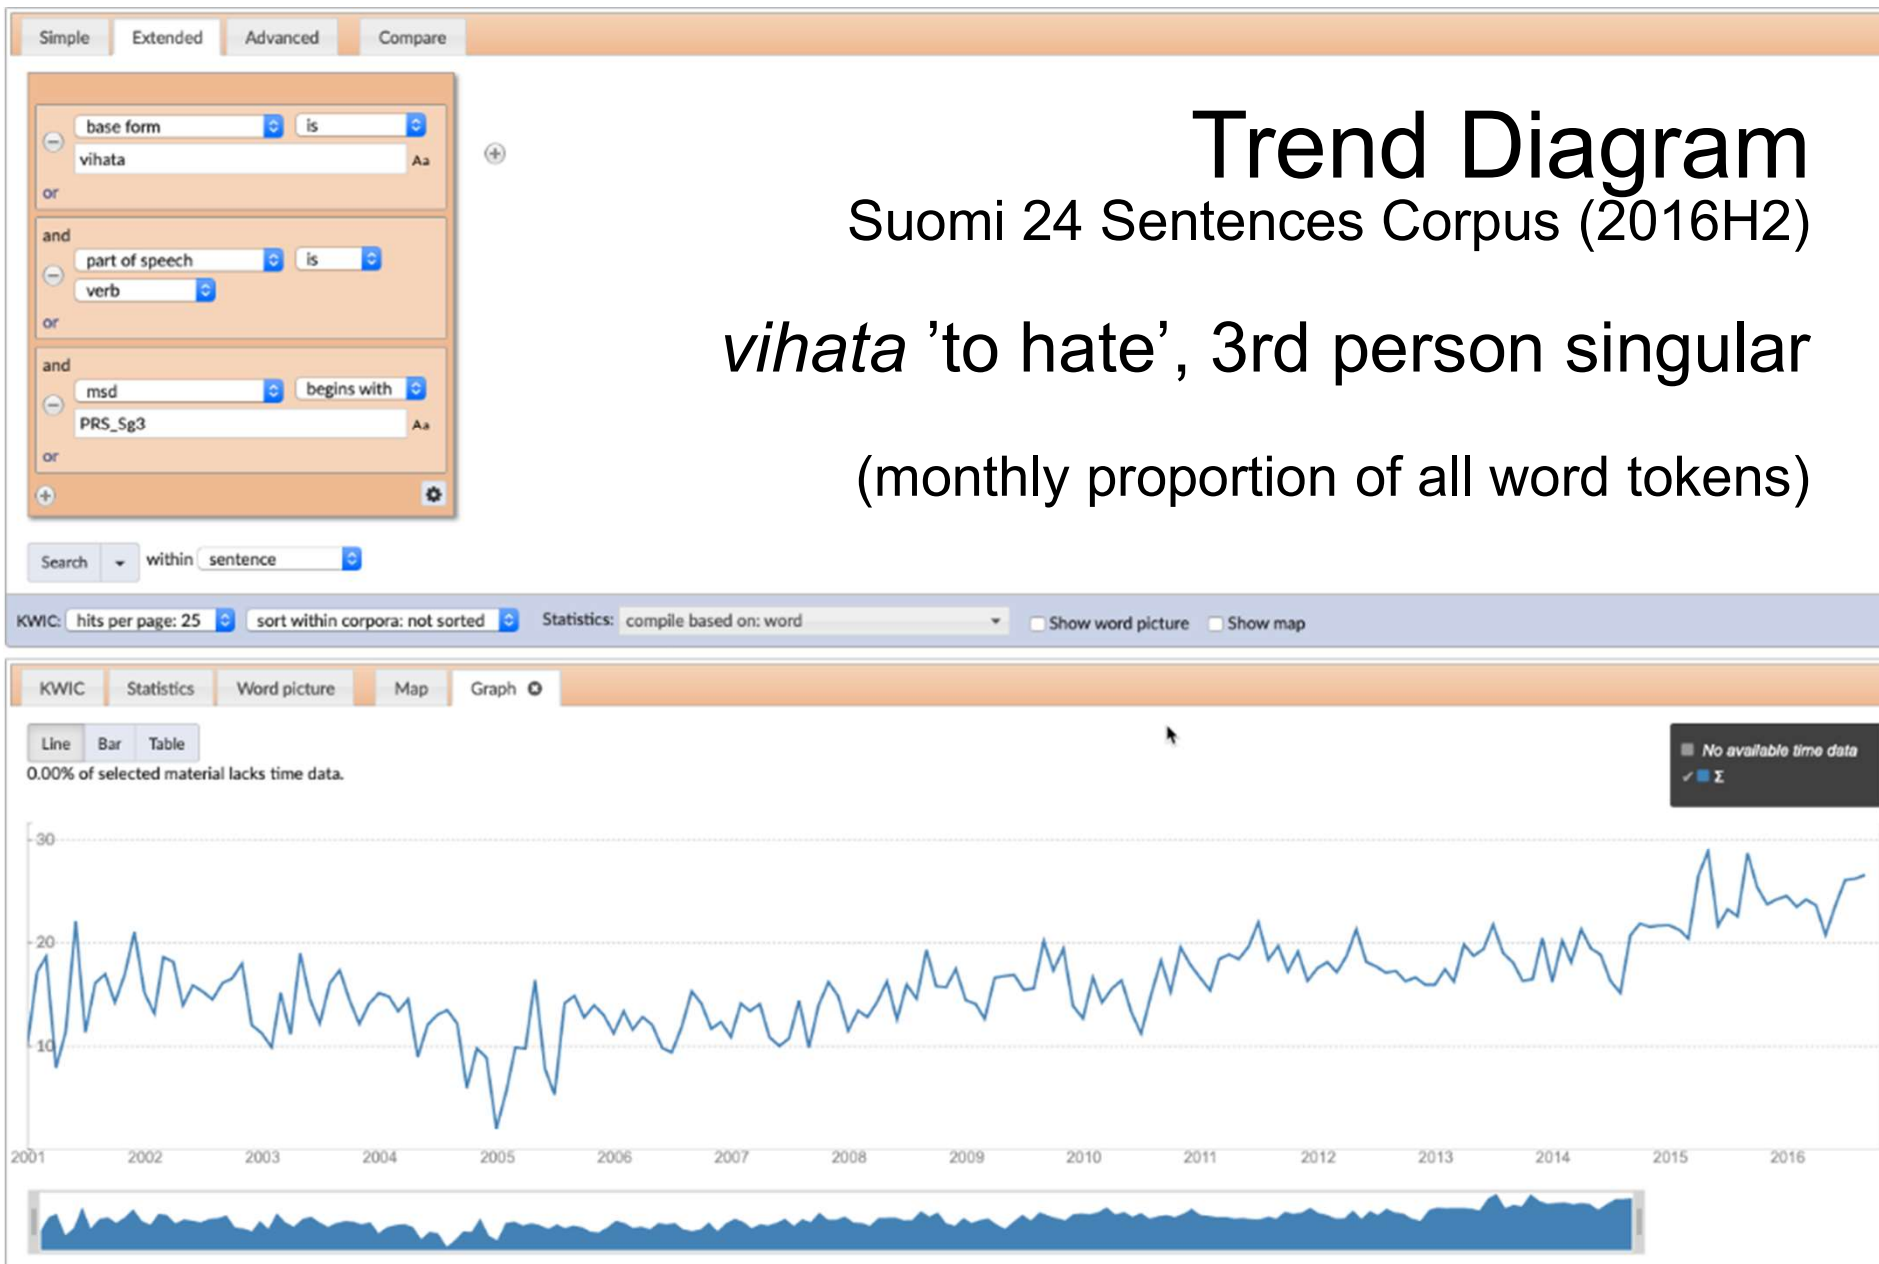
Simple Extended Advanced Compare

base form is
vihata Aa
or

and
part of speech is
verb
or

and
msd begins with
PRS_Sg3 Aa
or

Search within sentence

Trend Diagram
Suomi 24 Sentences Corpus (2016H2)

*vihata* ’to hate’, 3rd person singular

(monthly proportion of all word tokens)

KWIC: hits per page: 25 sort within corpora: not sorted Statistics: compile based on: word Show word picture Show map

KWIC Statistics Word picture Map Graph

Line Bar Table
0.00% of selected material lacks time data.

No available time data
Σ

30
20
10

2001 2002 2003 2004 2005 2006 2007 2008 2009 2010 2011 2012 2013 2014 2015 2016